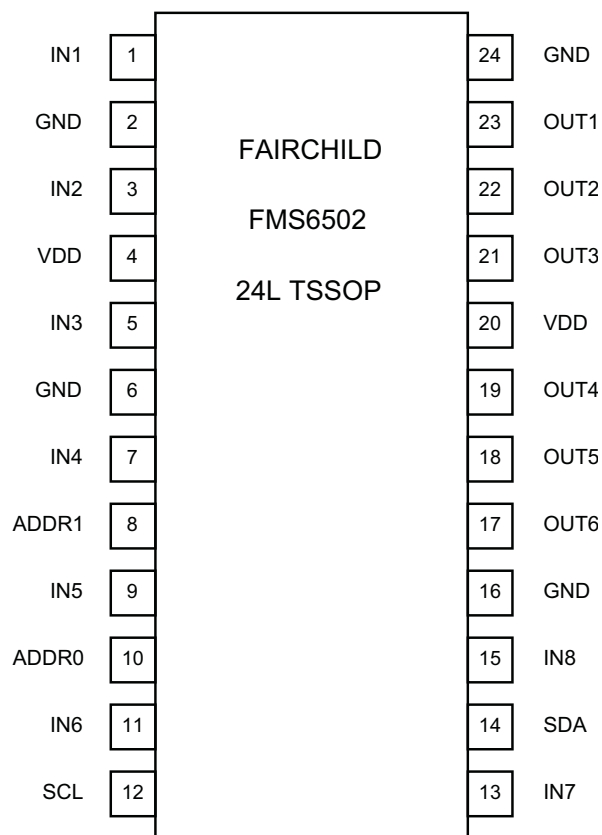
FAIRCHILD

FMS6502

24L TSSOP

IN1 1
GND 2
IN2 3
VDD 4
IN3 5
GND 6
IN4 7
ADDR1 8
IN5 9
ADDR0 10
IN6 11
SCL 12

24 GND
23 OUT1
22 OUT2
21 OUT3
20 VDD
19 OUT4
18 OUT5
17 OUT6
16 GND
15 IN8
14 SDA
13 IN7